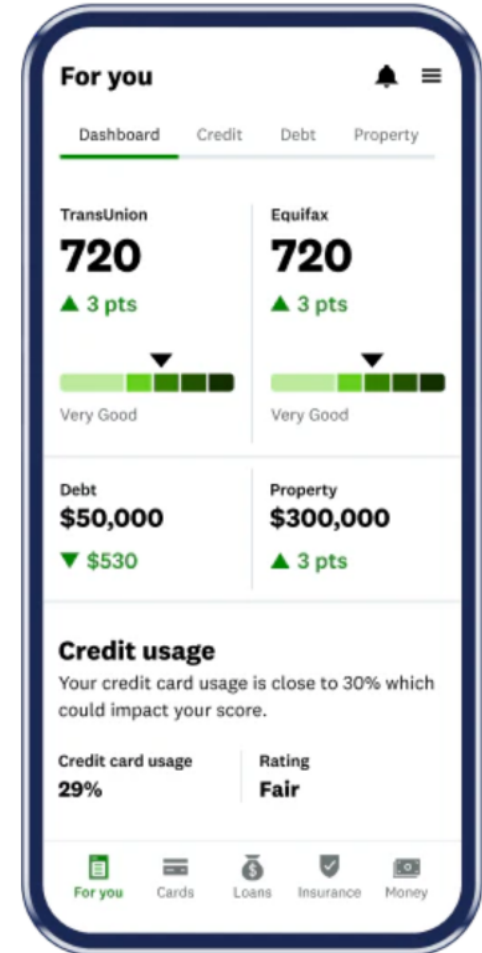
For you

Dashboard Credit Debt Property

TransUnion
720
▲ 3 pts
Very Good

Equifax
720
▲ 3 pts
Very Good

Debt
$50,000
▼ $530

Property
$300,000
▲ 3 pts

Credit usage
Your credit card usage is close to 30% which could impact your score.

Credit card usage
29%

Rating
Fair

For you Cards Loans Insurance Money